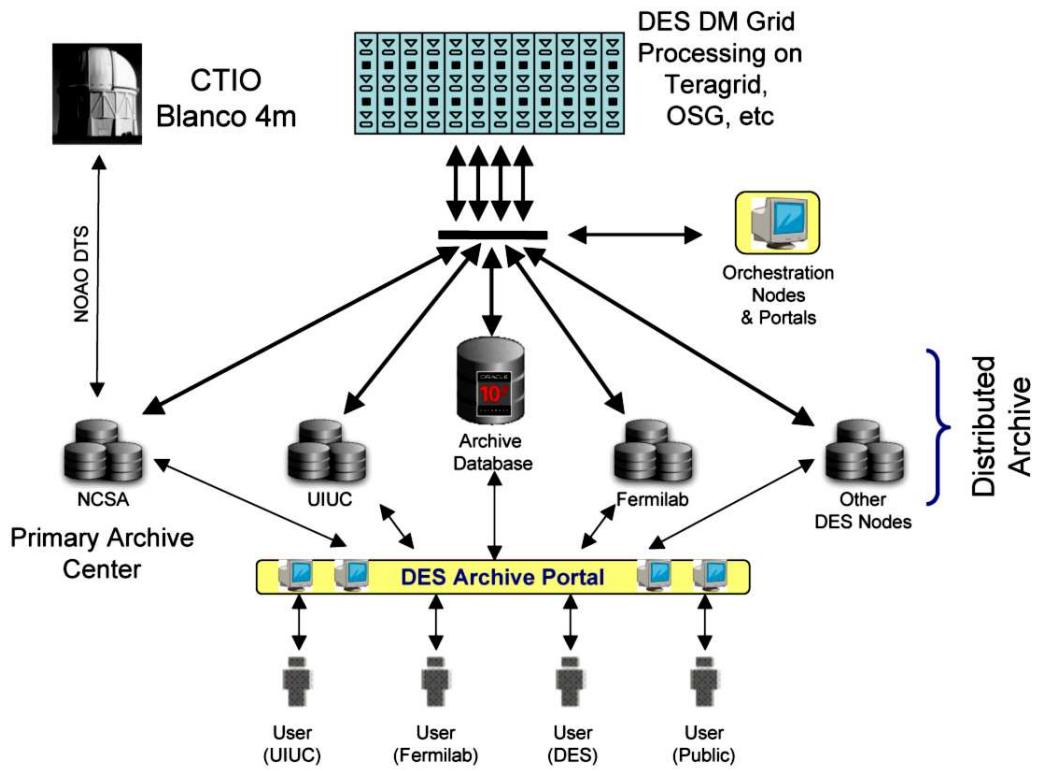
CTIO
Blanco 4m

DES DM Grid
Processing on
Teragrid,
OSG, etc

NOAO DTS

Orchestration
Nodes
& Portals

ORACLE
10g

Distributed
Archive

Archive
Database

NCSA

UIUC

Fermilab

Other
DES Nodes

Primary Archive
Center

DES Archive Portal

User
(UIUC)

User
(Fermilab)

User
(DES)

User
(Public)